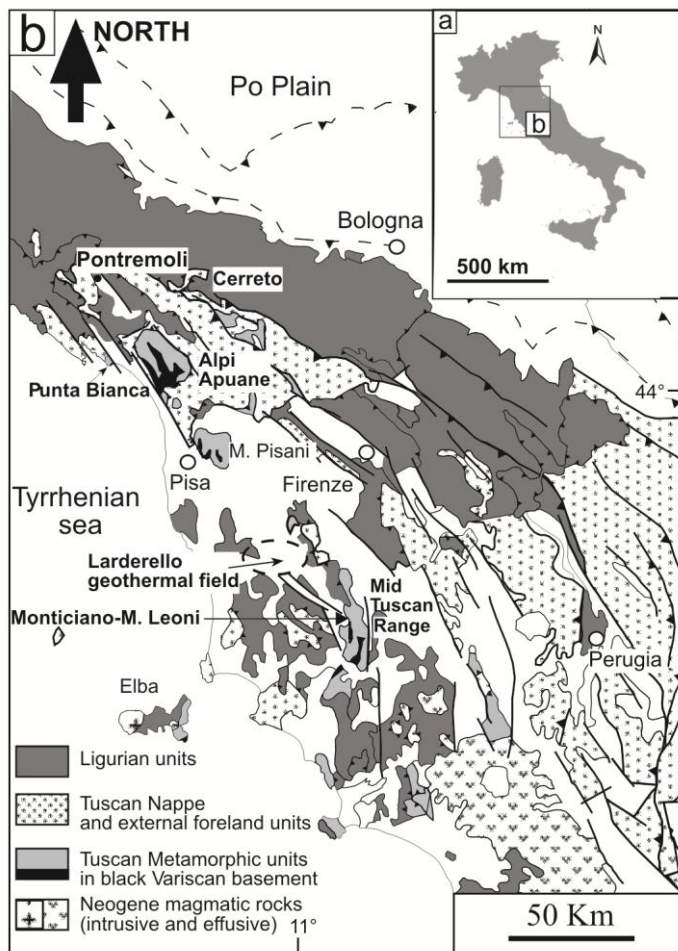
b NORTH

a N b 500 km

Po Plain

Bologna

Pontremoli

Cerreto

Alpi Apuane

Punta Bianca

44°

M. Pisani

Pisa

Firenze

Tyrrhenian sea

Larderello geothermal field

Mid Tuscan Range

Monticiano-M. Leoni

Perugia

Elba

Ligurian units

Tuscan Nappe and external foreland units

Tuscan Metamorphic units in black Variscan basement

Neogene magmatic rocks (intrusive and effusive)

11°

50 Km